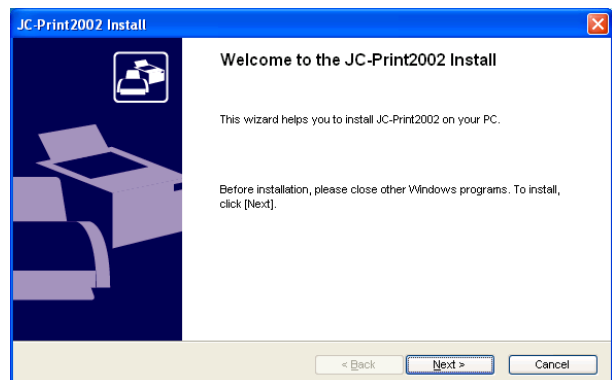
JC-Print2002 Install

Welcome to the JC-Print2002 Install

This wizard helps you to install JC-Print2002 on your PC.

Before installation, please close other Windows programs. To install, click [Next].

< Back

Next >

Cancel